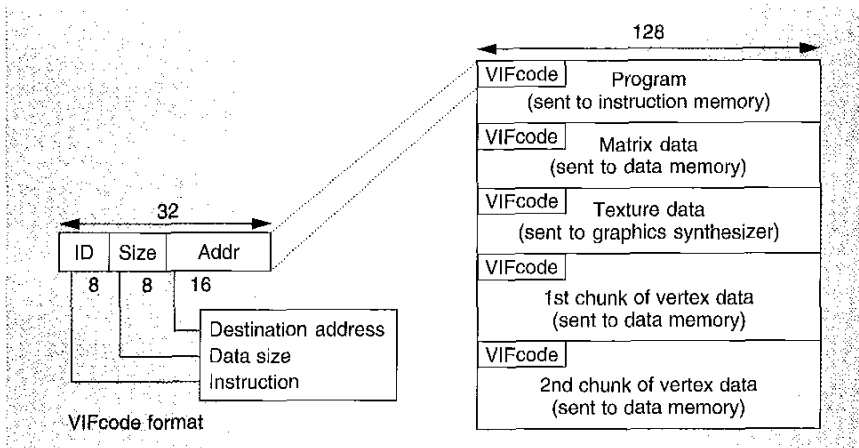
32

| ID | Size | Addr |
|---|---|---|
| 8 | 8 | 16 |

Destination address
Data size
Instruction

VIFcode format

128

VIFcode Program (sent to instruction memory)

VIFcode Matrix data (sent to data memory)

VIFcode Texture data (sent to graphics synthesizer)

VIFcode 1st chunk of vertex data (sent to data memory)

VIFcode 2nd chunk of vertex data (sent to data memory)